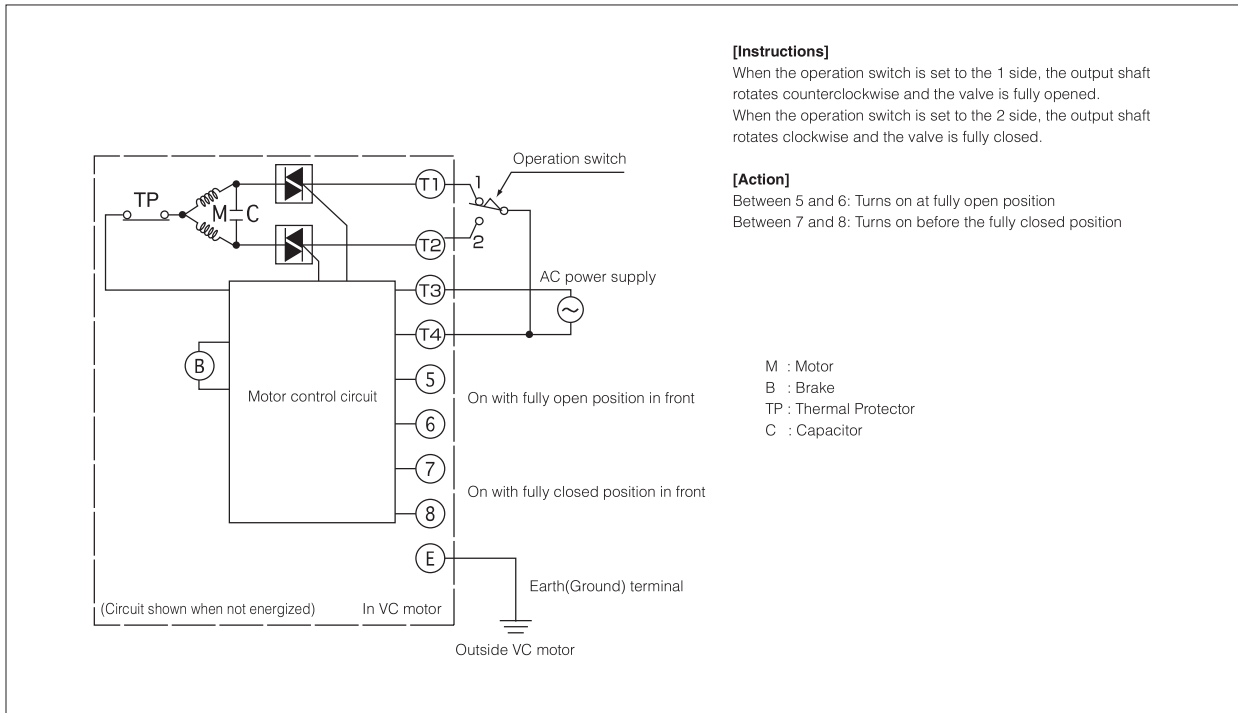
Operation switch

TP

M

C

T1

1

T2

2

T3

AC power supply

T4

B

Motor control circuit

5

On with fully open position in front

6

7

On with fully closed position in front

8

E

Earth(Ground) terminal

(Circuit shown when not energized)

In VC motor

Outside VC motor

**[Instructions]**
When the operation switch is set to the 1 side, the output shaft rotates counterclockwise and the valve is fully opened.
When the operation switch is set to the 2 side, the output shaft rotates clockwise and the valve is fully closed.

**[Action]**
Between 5 and 6: Turns on at fully open position
Between 7 and 8: Turns on before the fully closed position

M : Motor
B : Brake
TP : Thermal Protector
C : Capacitor